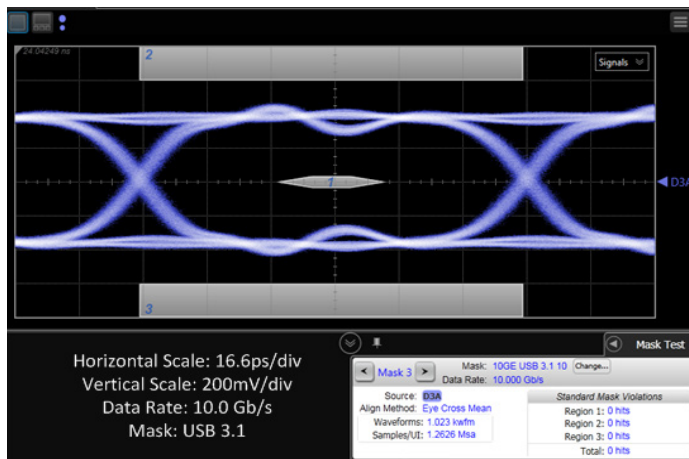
24.04249 ns

2

Signals

1

D3A

3

Horizontal Scale: 16.6ps/div
Vertical Scale: 200mV/div
Data Rate: 10.0 Gb/s
Mask: USB 3.1

Mask Test

Mask 3

Mask: 10GE USB 3.1 10
Data Rate: 10.000 Gb/s
Change...

Source: D3A
Align Method: Eye Cross Mean
Waveforms: 1.023 kwfm
Samples/UI: 1.2626 Msa

Standard Mask Violations
Region 1: 0 hits
Region 2: 0 hits
Region 3: 0 hits
Total: 0 hits